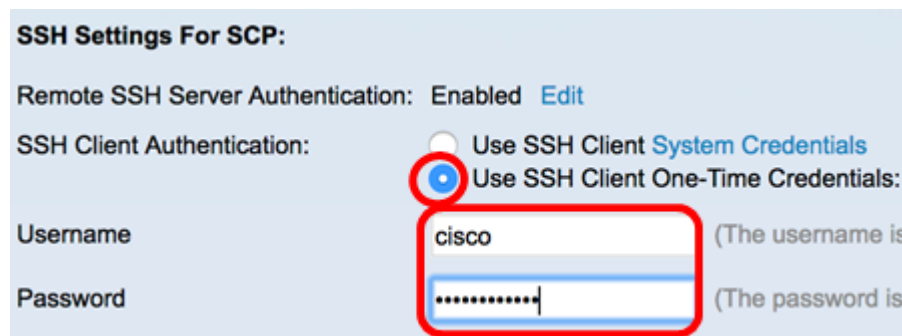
SSH Settings For SCP:

Remote SSH Server Authentication: Enabled Edit

SSH Client Authentication: Use SSH Client System Credentials
Use SSH Client One-Time Credentials:

Username cisco (The username is

Password ••••••••••••• (The password is